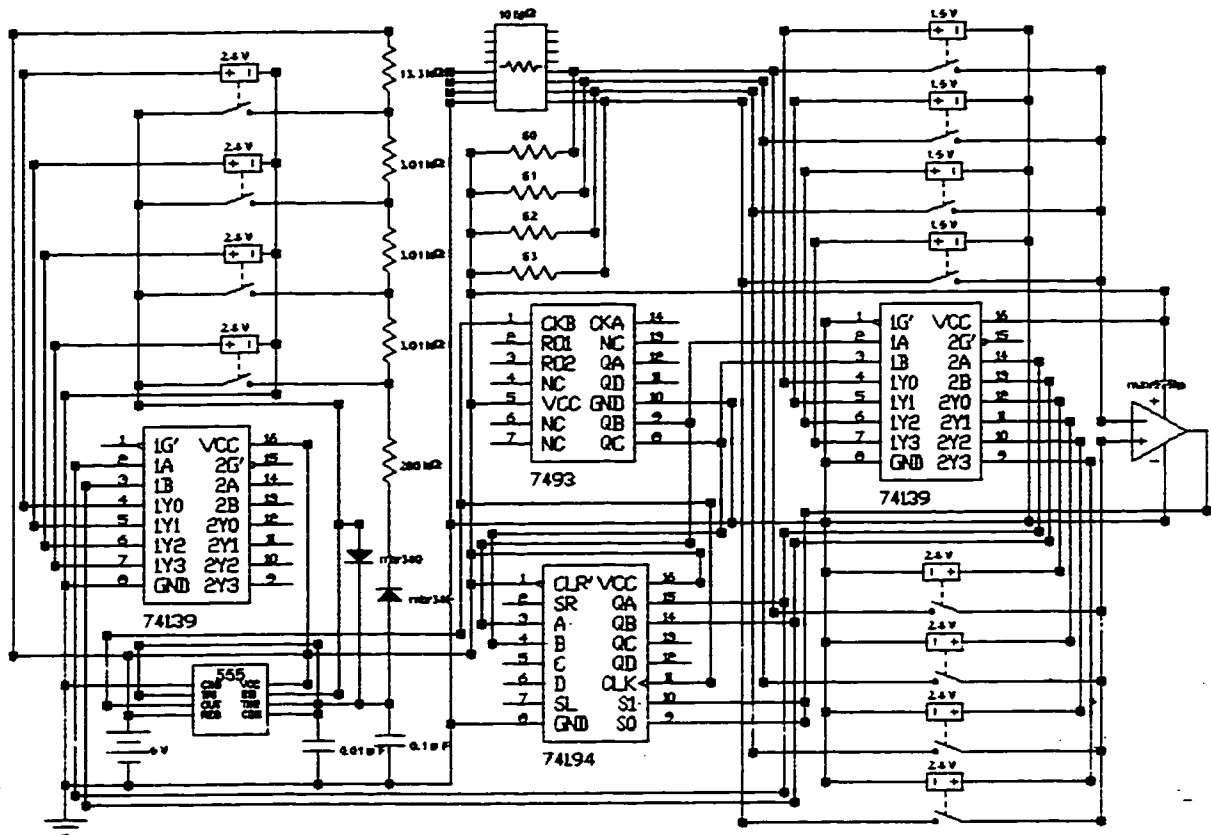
10 kΩ
13.3 kΩ
2.4 V
1.01 kΩ
2.4 V
1.01 kΩ
2.4 V
1.01 kΩ
2.4 V
200 kΩ
S0
S1
S2
S3
1.5 V
1.5 V
1.5 V
1.5 V
1 CKB CKA 14
2 R01 NC 13
3 R02 QA 12
4 NC QD 11
5 VCC GND 10
6 NC QB 9
7 NC QC 8
7493
1 1G' VCC 16
2 1A 2G' 15
3 1B 2A 14
4 1Y0 2B 13
5 1Y1 2Y0 12
6 1Y2 2Y1 11
7 1Y3 2Y2 10
8 GND 2Y3 9
74139
1 1G' VCC 16
2 1A 2G' 15
3 1B 2A 14
4 1Y0 2B 13
5 1Y1 2Y0 12
6 1Y2 2Y1 11
7 1Y3 2Y2 10
8 GND 2Y3 9
74139
mbr140
mbr140
1 CLR' VCC 16
2 SR QA 15
3 A QB 14
4 B QC 13
5 C QD 12
6 D CLK 11
7 SL S1 10
8 GND S0 9
74194
555
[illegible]
6 V
0.01 μF
0.1 μF
2.4 V
2.4 V
2.4 V
2.4 V
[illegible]